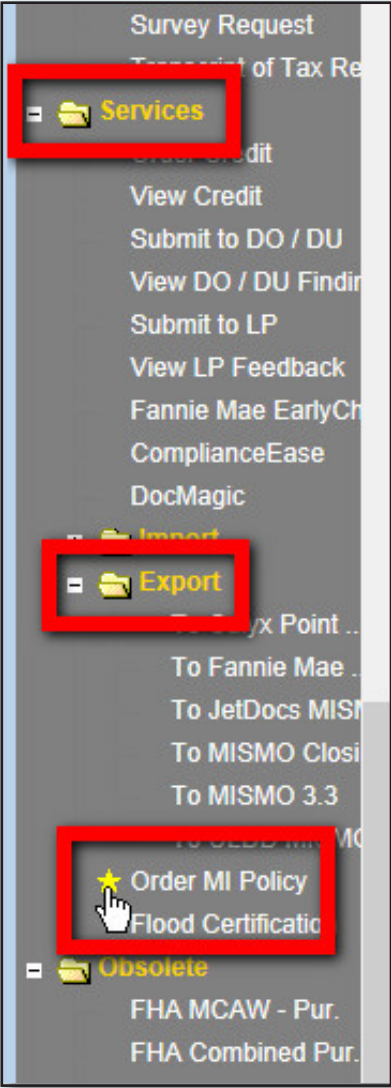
Survey Request
Transcript of Tax Re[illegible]
Services
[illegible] Credit
View Credit
Submit to DO / DU
View DO / DU Findin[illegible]
Submit to LP
View LP Feedback
Fannie Mae EarlyCh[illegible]
ComplianceEase
DocMagic
Import
Export
To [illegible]yx Point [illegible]
To Fannie Mae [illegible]
To JetDocs MISM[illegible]
To MISMO Closi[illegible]
To MISMO 3.3
To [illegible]
Order MI Policy
Flood Certificatio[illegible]
Obsolete
FHA MCAW - Pur.
FHA Combined Pur.